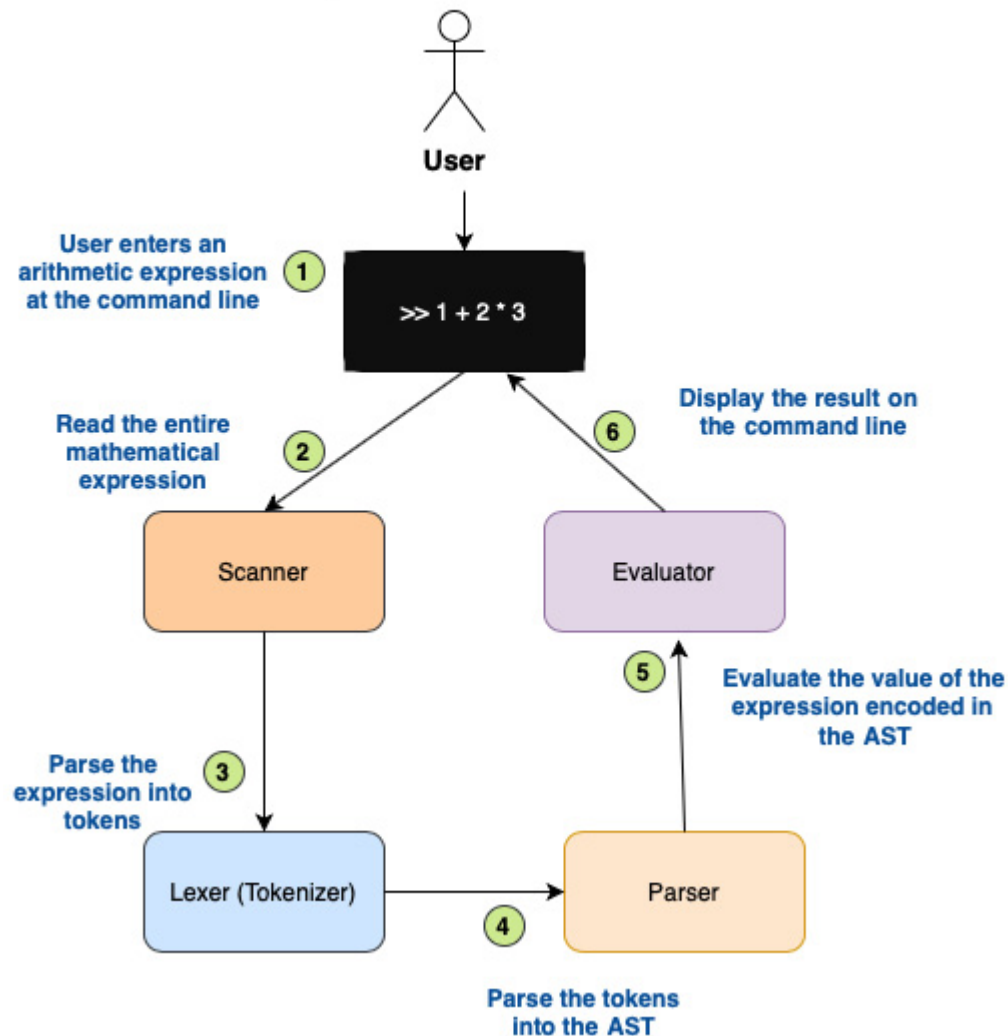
User

User enters an arithmetic expression at the command line

1

>> 1 + 2 * 3

Read the entire mathematical expression

2

6

Display the result on the command line

Scanner

Evaluator

5

Evaluate the value of the expression encoded in the AST

Parse the expression into tokens

3

Lexer (Tokenizer)

Parser

4

Parse the tokens into the AST